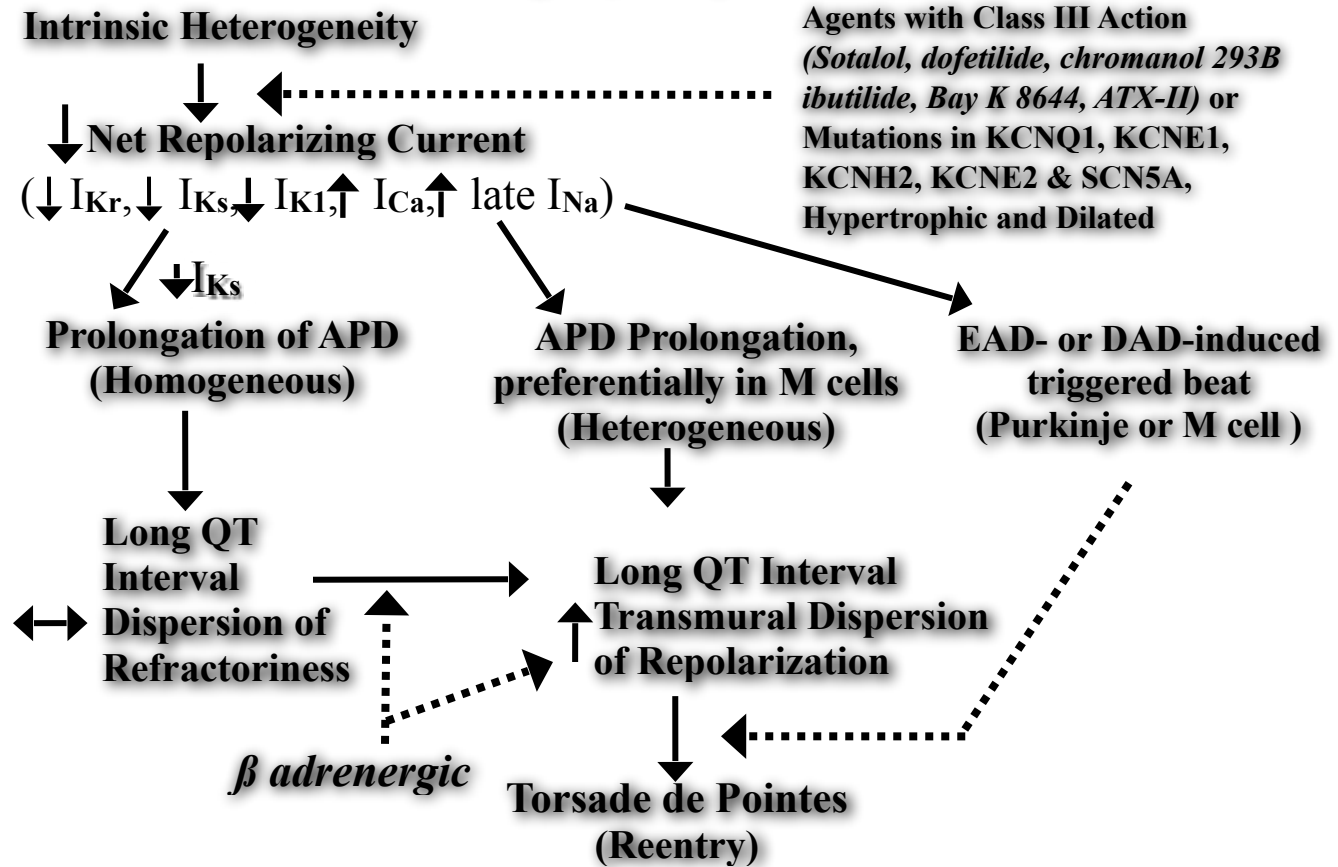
Intrinsic Heterogeneity

Agents with Class III Action *(Sotalol, dofetilide, chromanol 293B ibutilide, Bay K 8644, ATX-II)* or Mutations in KCNQ1, KCNE1, KCNH2, KCNE2 & SCN5A, Hypertrophic and Dilated

↓ Net Repolarizing Current

(↓ $I_{Kr}$, ↓ $I_{Ks}$, ↓ $I_{K1}$, ↑ $I_{Ca}$, ↑ late $I_{Na}$)

↓$I_{Ks}$

Prolongation of APD (Homogeneous)

APD Prolongation, preferentially in M cells (Heterogeneous)

EAD- or DAD-induced triggered beat (Purkinje or M cell )

Long QT Interval
↔ Dispersion of Refractoriness

Long QT Interval
↑ Transmural Dispersion of Repolarization

*β adrenergic*

Torsade de Pointes (Reentry)